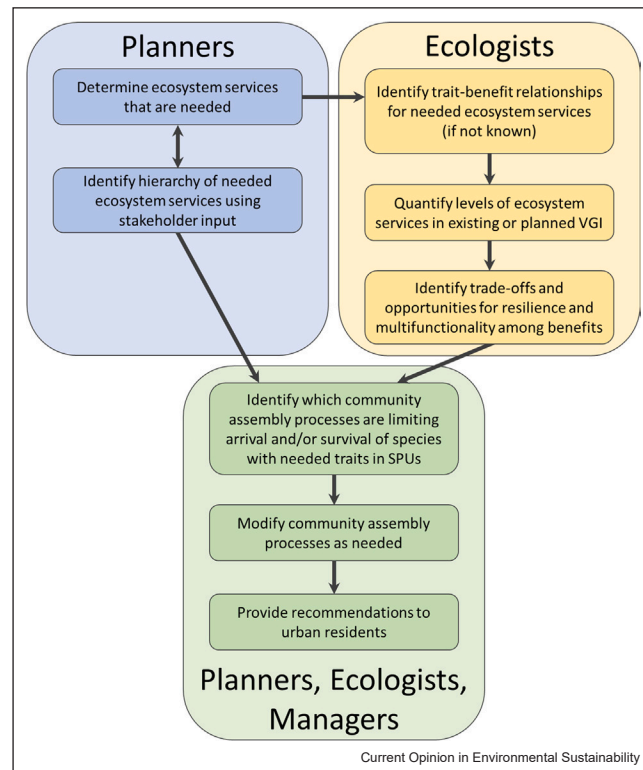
Planners

Determine ecosystem services that are needed

Identify hierarchy of needed ecosystem services using stakeholder input

Ecologists

Identify trait-benefit relationships for needed ecosystem services (if not known)

Quantify levels of ecosystem services in existing or planned VGI

Identify trade-offs and opportunities for resilience and multifunctionality among benefits

Identify which community assembly processes are limiting arrival and/or survival of species with needed traits in SPUs

Modify community assembly processes as needed

Provide recommendations to urban residents

Planners, Ecologists, Managers

Current Opinion in Environmental Sustainability